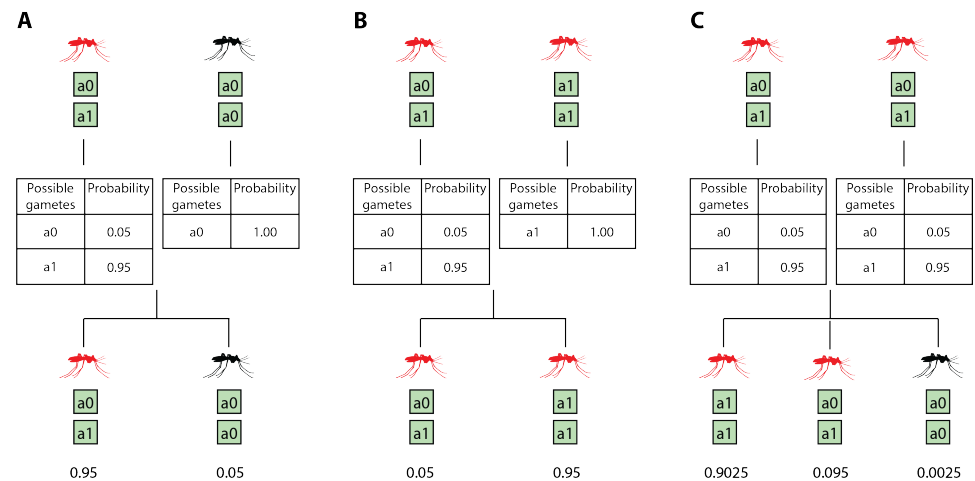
A

a0
a1

a0
a0

| Possible gametes | Probability |
|---|---|
| a0 | 0.05 |
| a1 | 0.95 |

| Possible gametes | Probability |
|---|---|
| a0 | 1.00 |

a0
a1
0.95

a0
a0
0.05

B

a0
a1

a1
a1

| Possible gametes | Probability |
|---|---|
| a0 | 0.05 |
| a1 | 0.95 |

| Possible gametes | Probability |
|---|---|
| a1 | 1.00 |

a0
a1
0.05

a1
a1
0.95

C

a0
a1

a0
a1

| Possible gametes | Probability |
|---|---|
| a0 | 0.05 |
| a1 | 0.95 |

| Possible gametes | Probability |
|---|---|
| a0 | 0.05 |
| a1 | 0.95 |

a1
a1
0.9025

a0
a1
0.095

a0
a0
0.0025